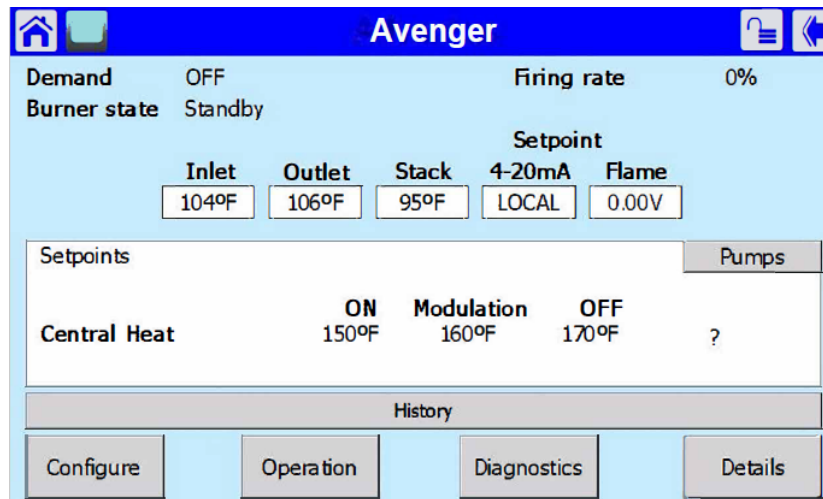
Avenger

Demand OFF
Burner state Standby

Firing rate 0%

Inlet 104ºF
Outlet 106ºF
Stack 95ºF
Setpoint 4-20mA LOCAL
Flame 0.00V

Setpoints

Pumps

| | ON | Modulation | OFF | |
|---|---|---|---|---|
| Central Heat | 150ºF | 160ºF | 170ºF | ? |

History

Configure
Operation
Diagnostics
Details